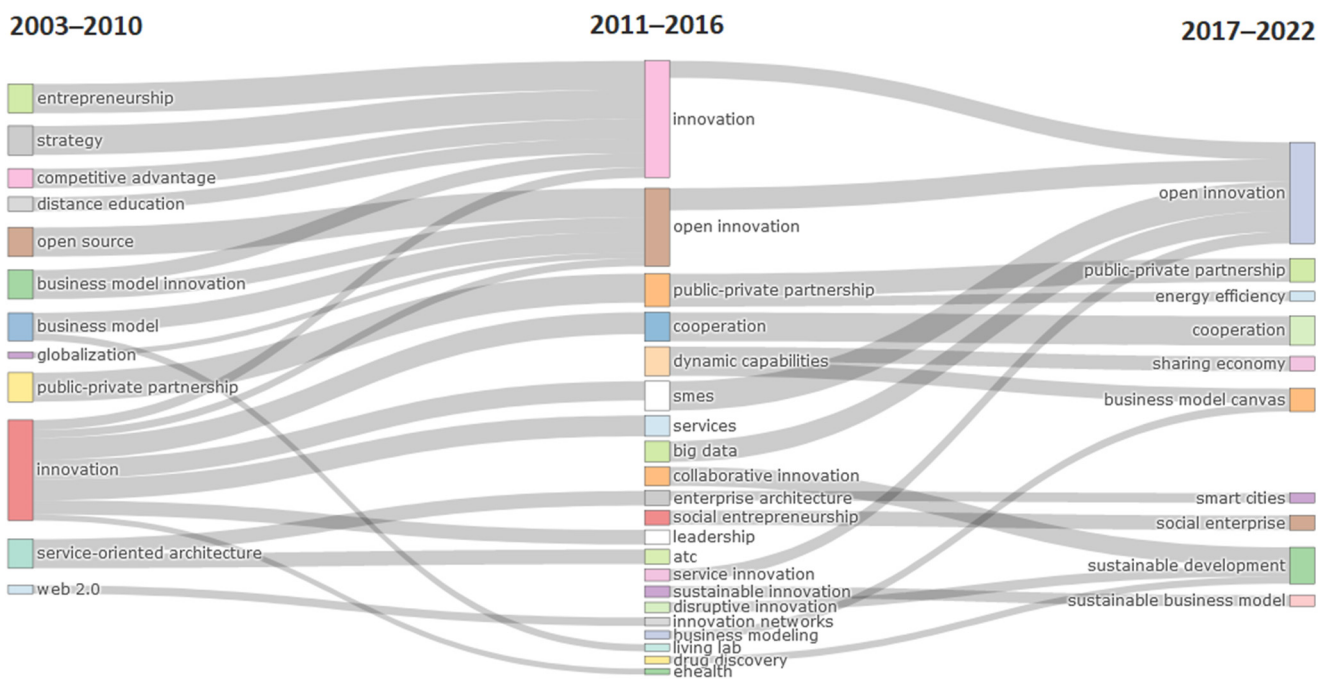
2003–2010

entrepreneurship
strategy
competitive advantage
distance education
open source
business model innovation
business model
globalization
public-private partnership
innovation
service-oriented architecture
web 2.0

2011–2016

innovation
open innovation
public-private partnership
cooperation
dynamic capabilities
smes
services
big data
collaborative innovation
enterprise architecture
social entrepreneurship
leadership
atc
service innovation
sustainable innovation
disruptive innovation
innovation networks
business modeling
living lab
drug discovery
ehealth

2017–2022

open innovation
public-private partnership
energy efficiency
cooperation
sharing economy
business model canvas
smart cities
social enterprise
sustainable development
sustainable business model